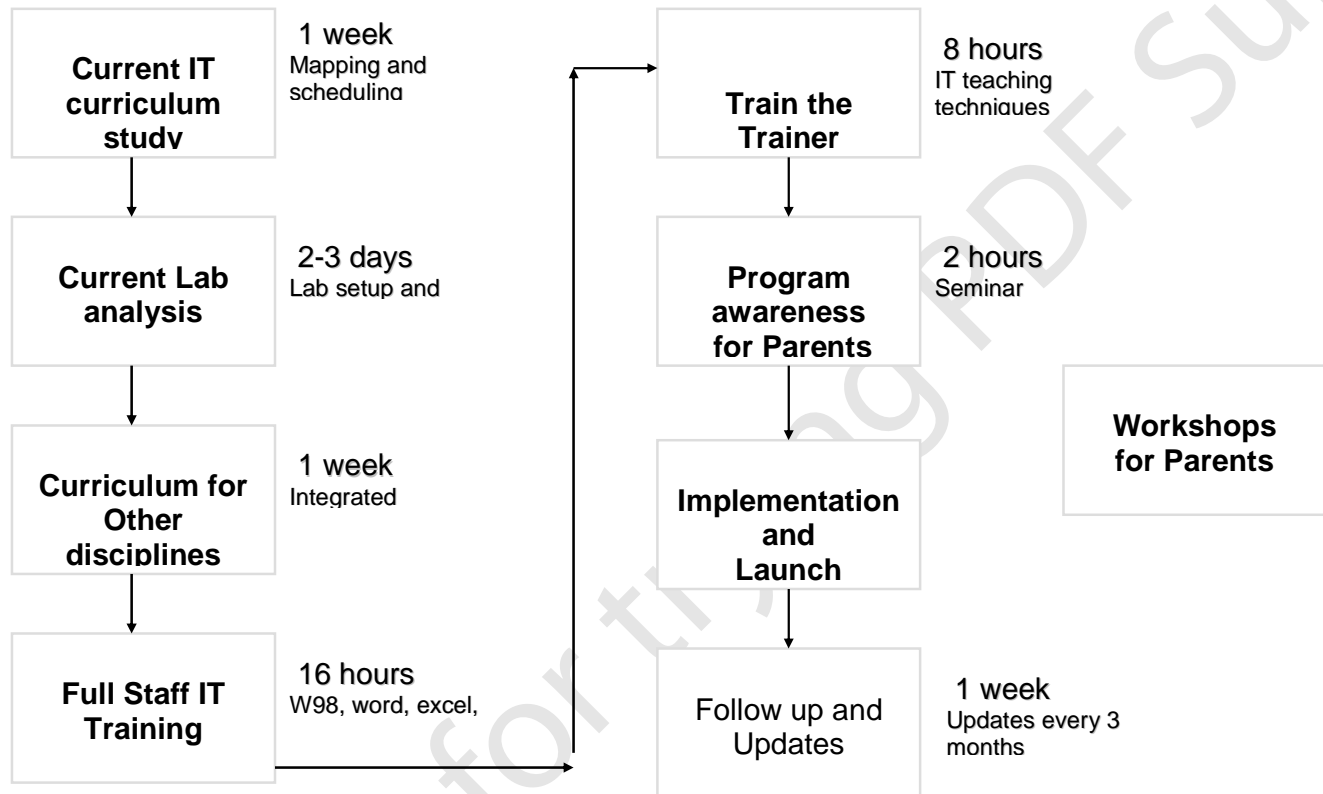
Current IT curriculum study

1 week
Mapping and scheduling

Current Lab analysis

2-3 days
Lab setup and

Curriculum for Other disciplines

1 week
Integrated

Full Staff IT Training

16 hours
W98, word, excel,

Train the Trainer

8 hours
IT teaching techniques

Program awareness for Parents

2 hours
Seminar

Workshops for Parents

Implementation and Launch

Follow up and Updates

1 week
Updates every 3 months